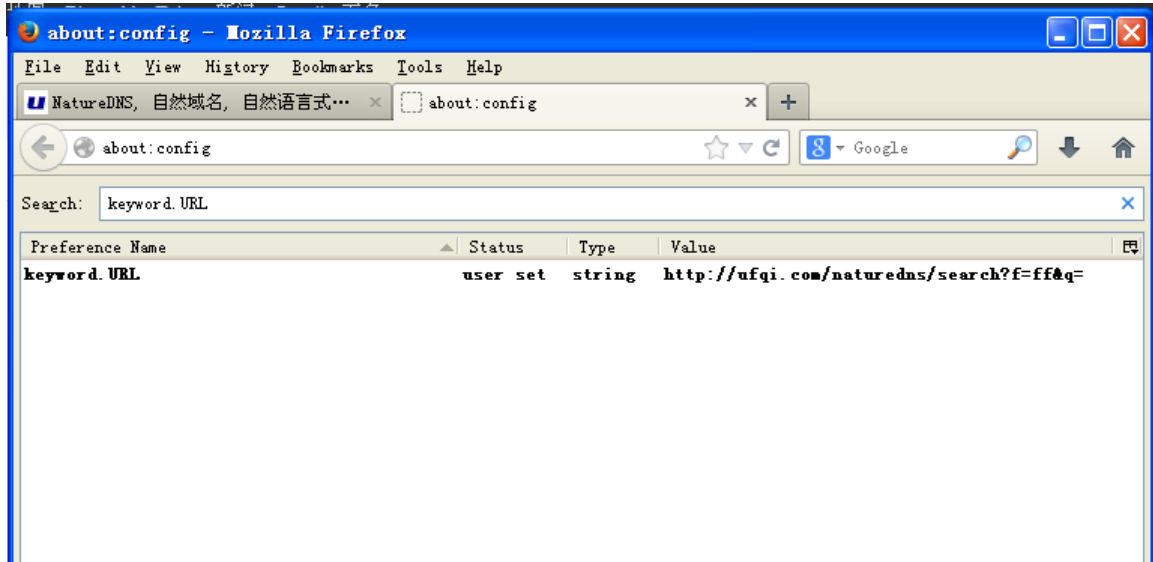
about:config - Mozilla Firefox

File Edit View History Bookmarks Tools Help

NatureDNS, 自然域名, 自然语言式… ×
about:config ×
+

about:config

Google

Search: keyword.URL

| Preference Name | Status | Type | Value |
|---|---|---|---|
| keyword.URL | user set | string | http://ufqi.com/naturedns/search?f=ff&q= |